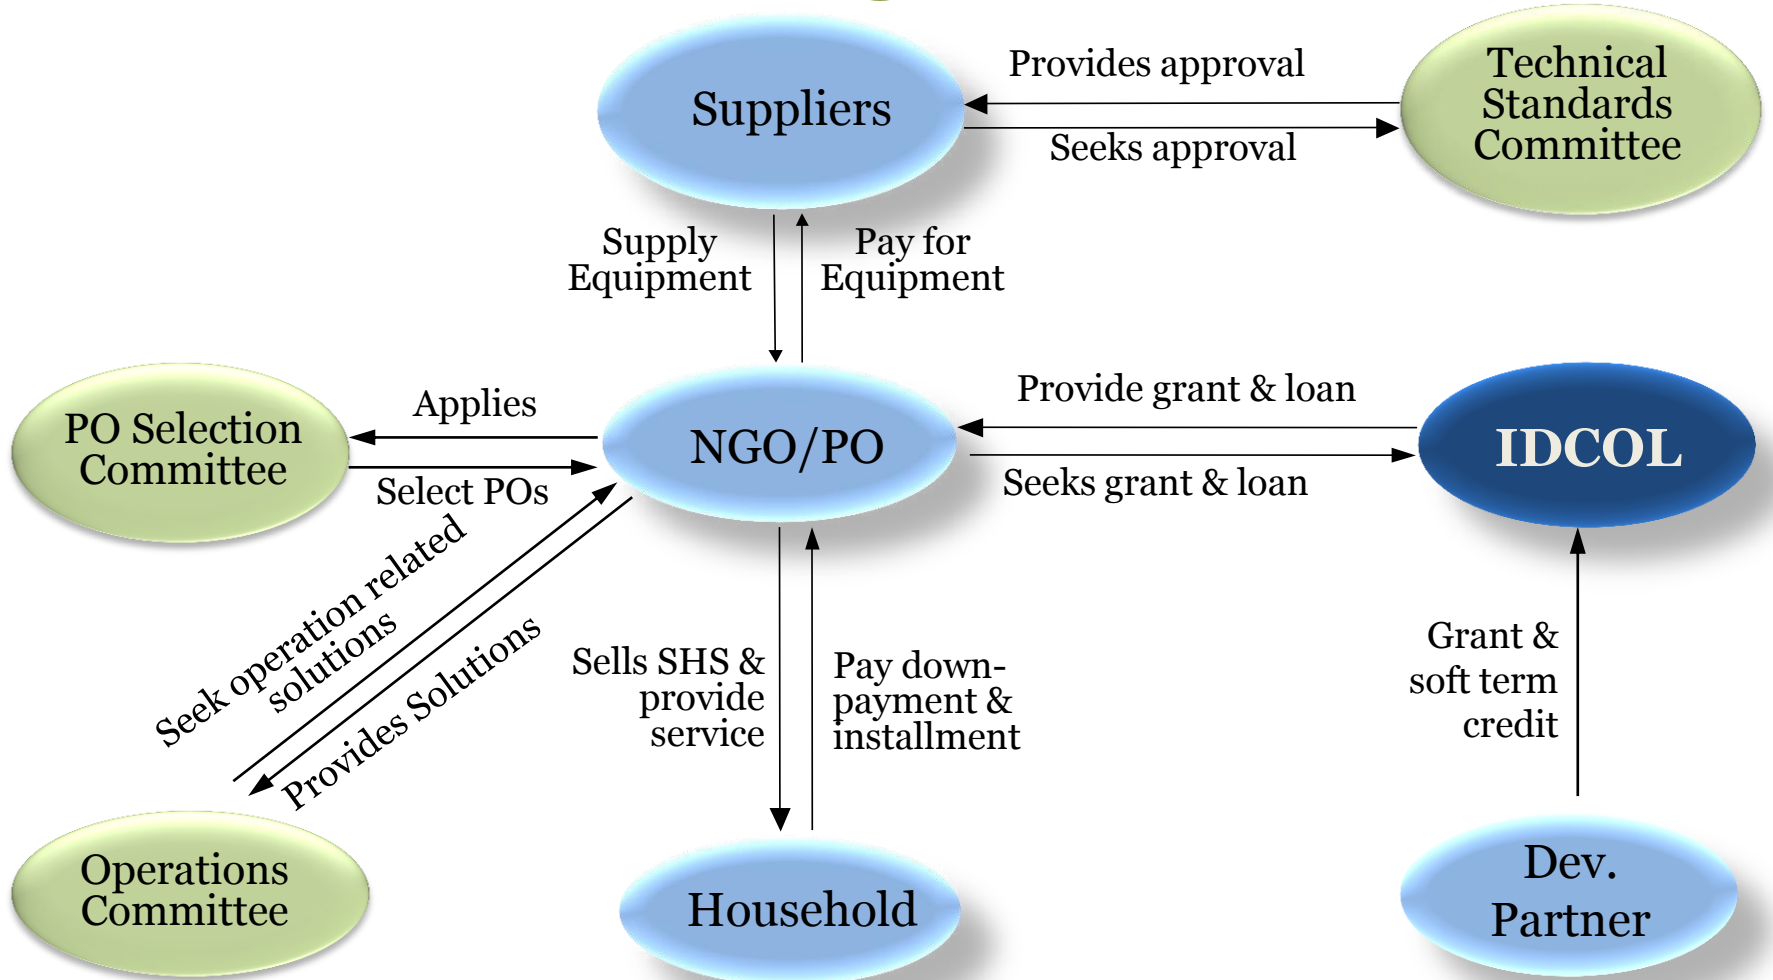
Suppliers

Provides approval

Seeks approval

Technical Standards Committee

Supply Equipment

Pay for Equipment

PO Selection Committee

Applies

Select POs

NGO/PO

Provide grant & loan

Seeks grant & loan

IDCOL

Seek operation related solutions

Provides Solutions

Sells SHS & provide service

Pay down-payment & installment

Grant & soft term credit

Operations Committee

Household

Dev. Partner